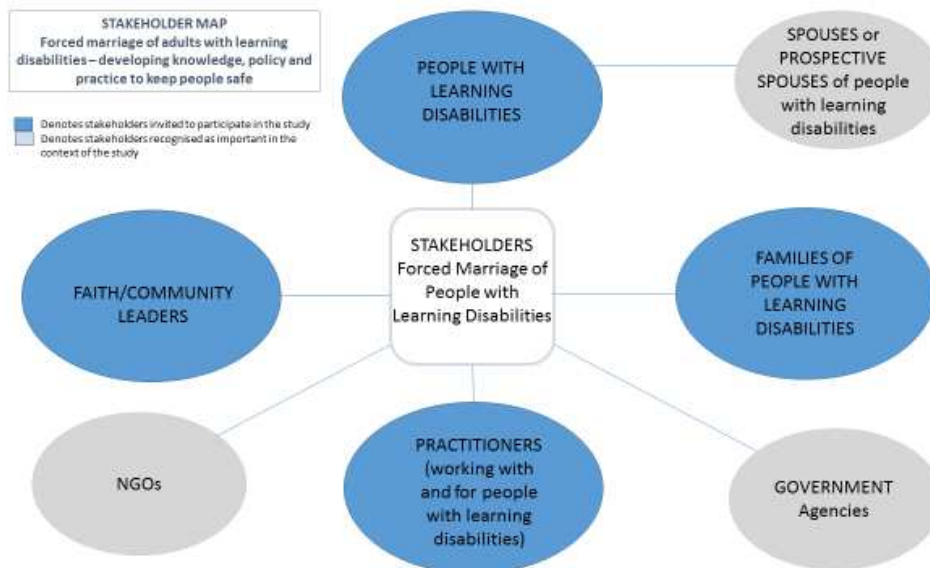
STAKEHOLDER MAP
Forced marriage of adults with learning disabilities – developing knowledge, policy and practice to keep people safe

Denotes stakeholders invited to participate in the study
Denotes stakeholders recognised as important in the context of the study

PEOPLE WITH LEARNING DISABILITIES

SPOUSES or PROSPECTIVE SPOUSES of people with learning disabilities

STAKEHOLDERS Forced Marriage of People with Learning Disabilities

FAITH/COMMUNITY LEADERS

FAMILIES OF PEOPLE WITH LEARNING DISABILITIES

NGOs

PRACTITIONERS (working with and for people with learning disabilities)

GOVERNMENT Agencies